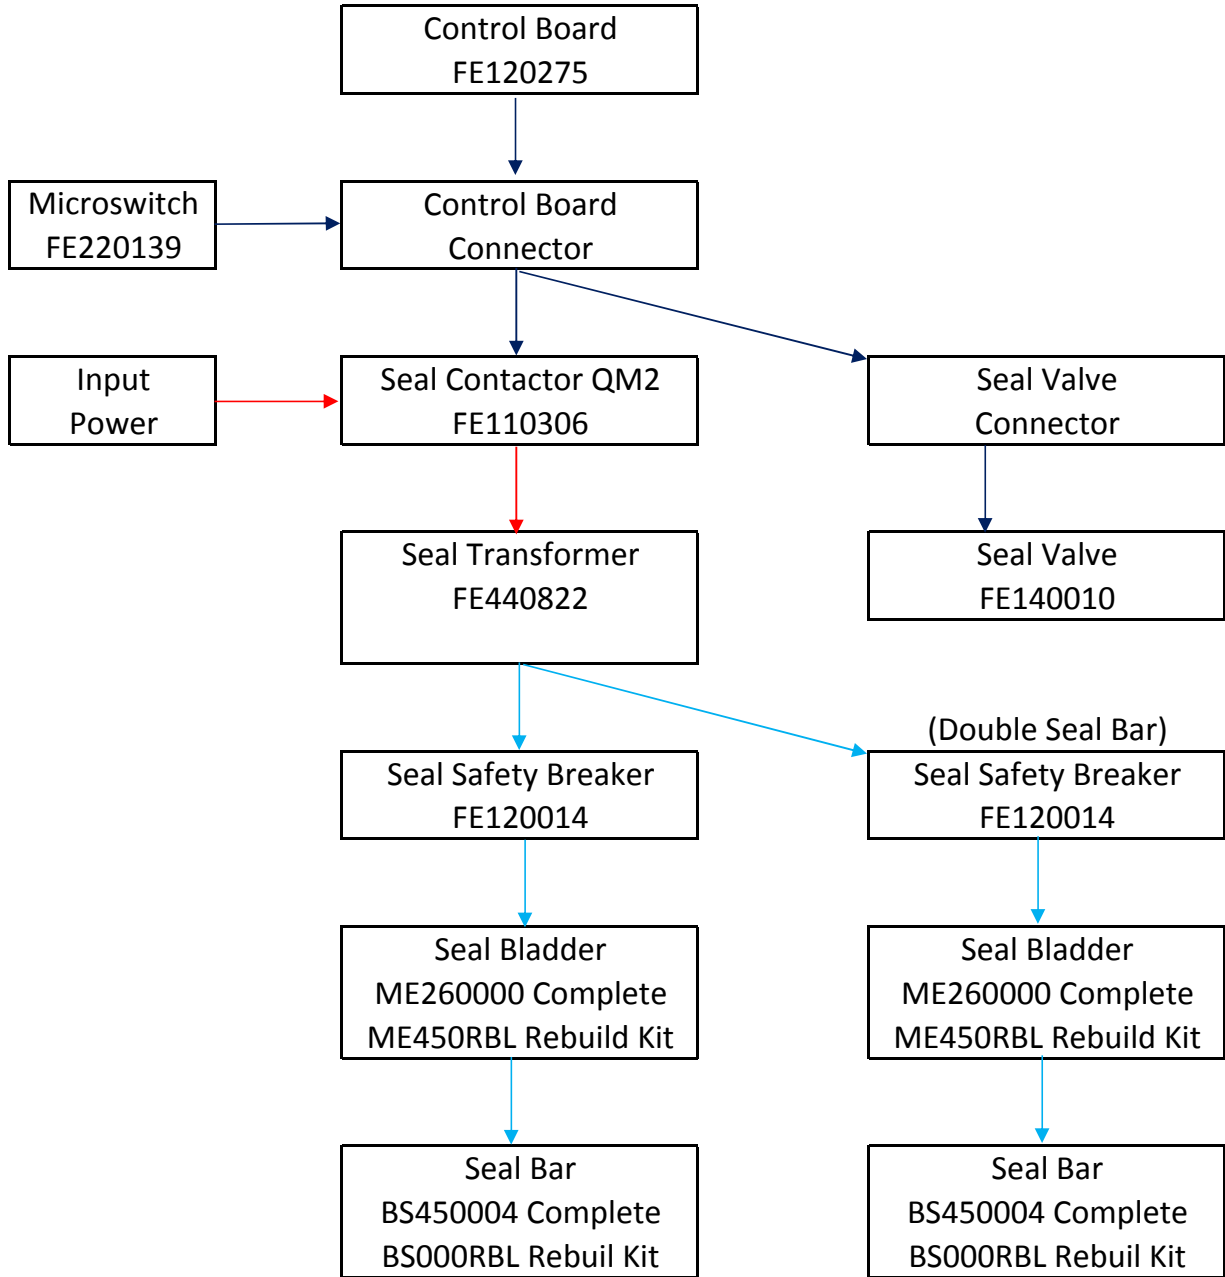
Control Board
FE120275

Microswitch
FE220139

Control Board
Connector

Input
Power

Seal Contactor QM2
FE110306

Seal Valve
Connector

Seal Transformer
FE440822

Seal Valve
FE140010

(Double Seal Bar)

Seal Safety Breaker
FE120014

Seal Safety Breaker
FE120014

Seal Bladder
ME260000 Complete
ME450RBL Rebuild Kit

Seal Bladder
ME260000 Complete
ME450RBL Rebuild Kit

Seal Bar
BS450004 Complete
BS000RBL Rebuil Kit

Seal Bar
BS450004 Complete
BS000RBL Rebuil Kit